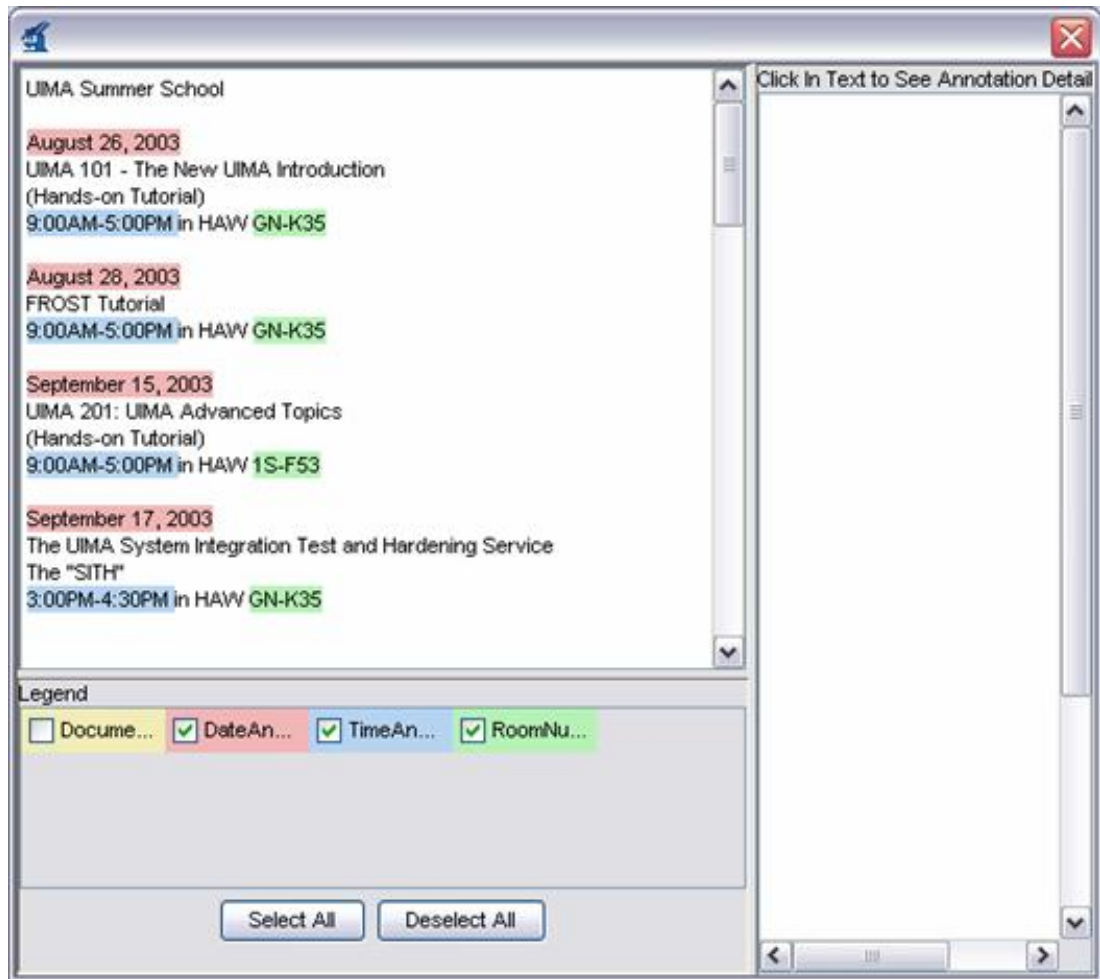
UIMA Summer School

August 26, 2003
UIMA 101 - The New UIMA Introduction
(Hands-on Tutorial)
9:00AM-5:00PM in HAW GN-K35

August 28, 2003
FROST Tutorial
9:00AM-5:00PM in HAW GN-K35

September 15, 2003
UIMA 201: UIMA Advanced Topics
(Hands-on Tutorial)
9:00AM-5:00PM in HAW 1S-F53

September 17, 2003
The UIMA System Integration Test and Hardening Service
The "SITH"
3:00PM-4:30PM in HAW GN-K35

Click In Text to See Annotation Detail

Legend
Docume... DateAn... TimeAn... RoomNu...

Select All Deselect All